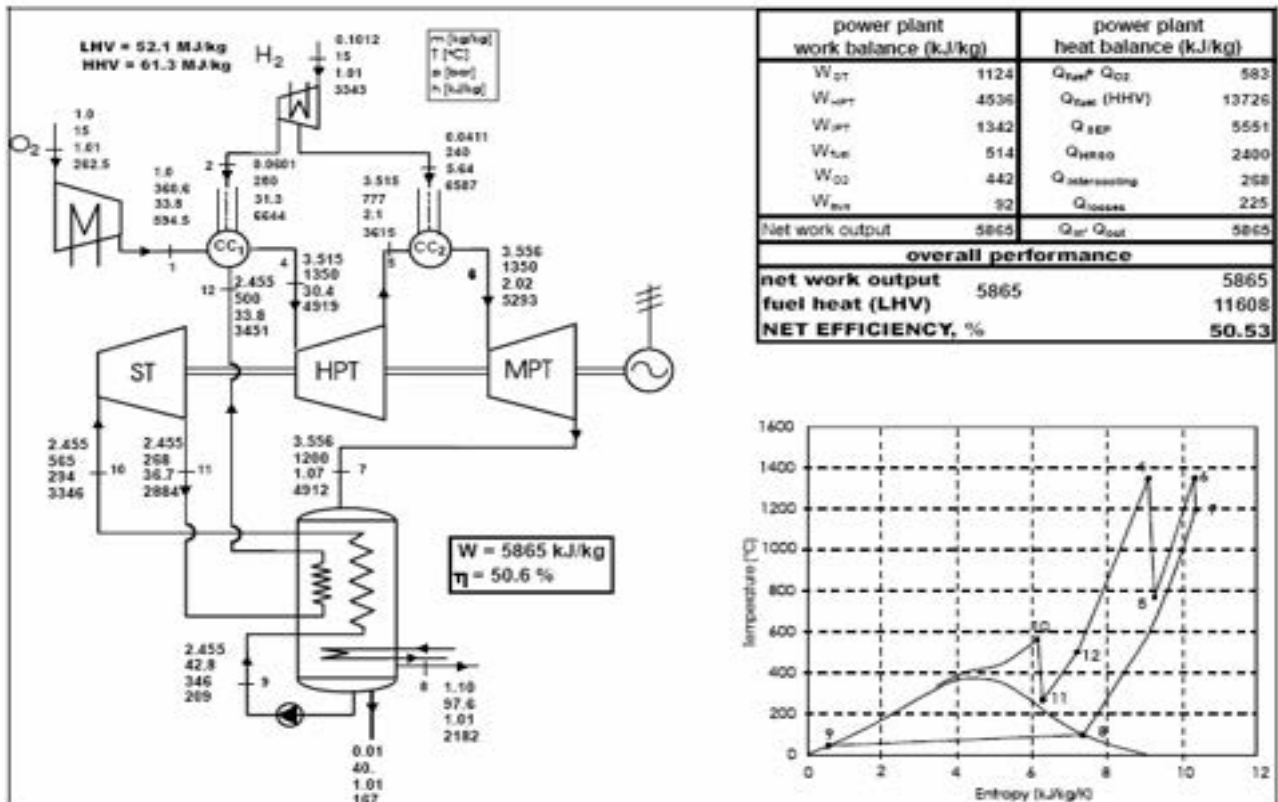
LHV = 52.1 MJ/kg
HHV = 61.3 MJ/kg

$H_2$

0.1012
15
1.01
3343

m [kg/kg]
T [°C]
p [bar]
h [kJ/kg]

$O_2$

1.0
15
1.01
262.5

1.0
360.6
33.8
594.5

2

0.0601
260
31.3
6644

$CC_1$

1

3.515
1350
30.4
4919

4

12

2.455
500
33.8
3451

0.0411
240
5.64
6587

3.515
777
2.1
3615

5

$CC_2$

3.556
1350
2.02
5293

6

ST

HPT

MPT

2.455
565
294
3346

10

2.455
268
36.7
2884

11

3.556
1200
1.07
4912

7

W = 5865 kJ/kg
η = 50.6 %

2.455
42.8
346
209

9

8

1.10
97.6
1.01
2182

0.01
40.
1.01
167

| power plant work balance (kJ/kg) | | power plant heat balance (kJ/kg) | |
|---|---|---|---|
| $W_{ST}$ | 1124 | $Q_{fuel}$, $Q_{O2}$ | 583 |
| $W_{HPT}$ | 4536 | $Q_{fuel}$ (HHV) | 13726 |
| $W_{IPT}$ | 1342 | $Q_{SEP}$ | 5551 |
| $W_{fuel}$ | 514 | $Q_{HRSG}$ | 2400 |
| $W_{O2}$ | 442 | $Q_{intercooling}$ | 268 |
| $W_{aux}$ | 92 | $Q_{losses}$ | 225 |
| Net work output | 5865 | $Q_{in}$, $Q_{out}$ | 5865 |

overall performance
net work output 5865 5865
fuel heat (LHV) 11608
NET EFFICIENCY, % 50.53

1400
1200
1000
800
600
400
200
0
Temperature [°C]
0 2 4 6 8 10 12
Entropy (kJ/kg/K)
4 6 7 5 10 12 11 9 8